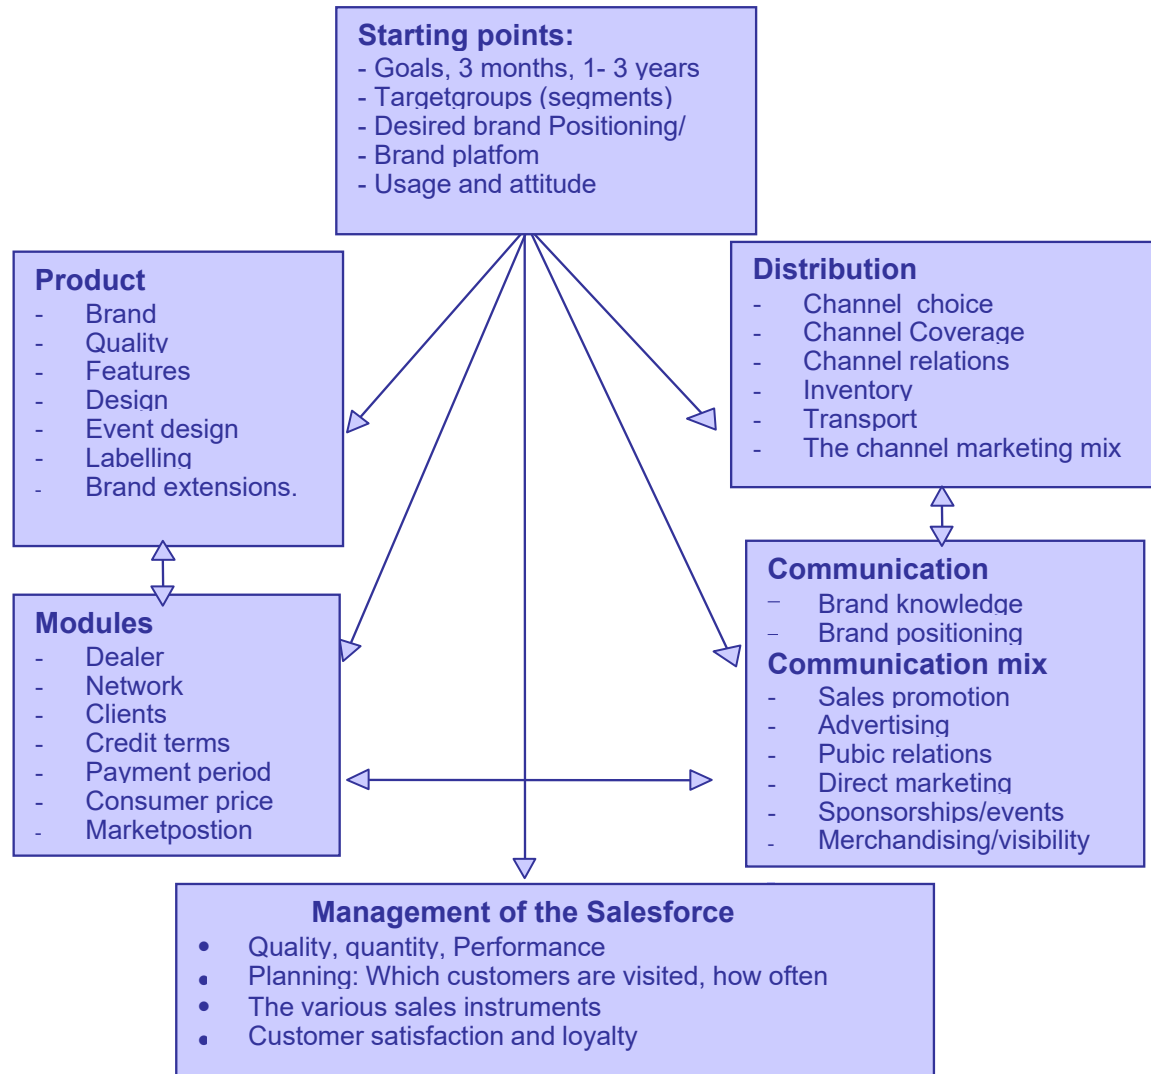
**Starting points:**
- Goals, 3 months, 1- 3 years
- Targetgroups (segments)
- Desired brand Positioning/
- Brand platfom
- Usage and attitude

**Product**
- Brand
- Quality
- Features
- Design
- Event design
- Labelling
- Brand extensions.

**Distribution**
- Channel choice
- Channel Coverage
- Channel relations
- Inventory
- Transport
- The channel marketing mix

**Modules**
- Dealer
- Network
- Clients
- Credit terms
- Payment period
- Consumer price
- Marketpostion

**Communication**
- Brand knowledge
- Brand positioning

**Communication mix**
- Sales promotion
- Advertising
- Pubic relations
- Direct marketing
- Sponsorships/events
- Merchandising/visibility

**Management of the Salesforce**
• Quality, quantity, Performance
• Planning: Which customers are visited, how often
• The various sales instruments
• Customer satisfaction and loyalty